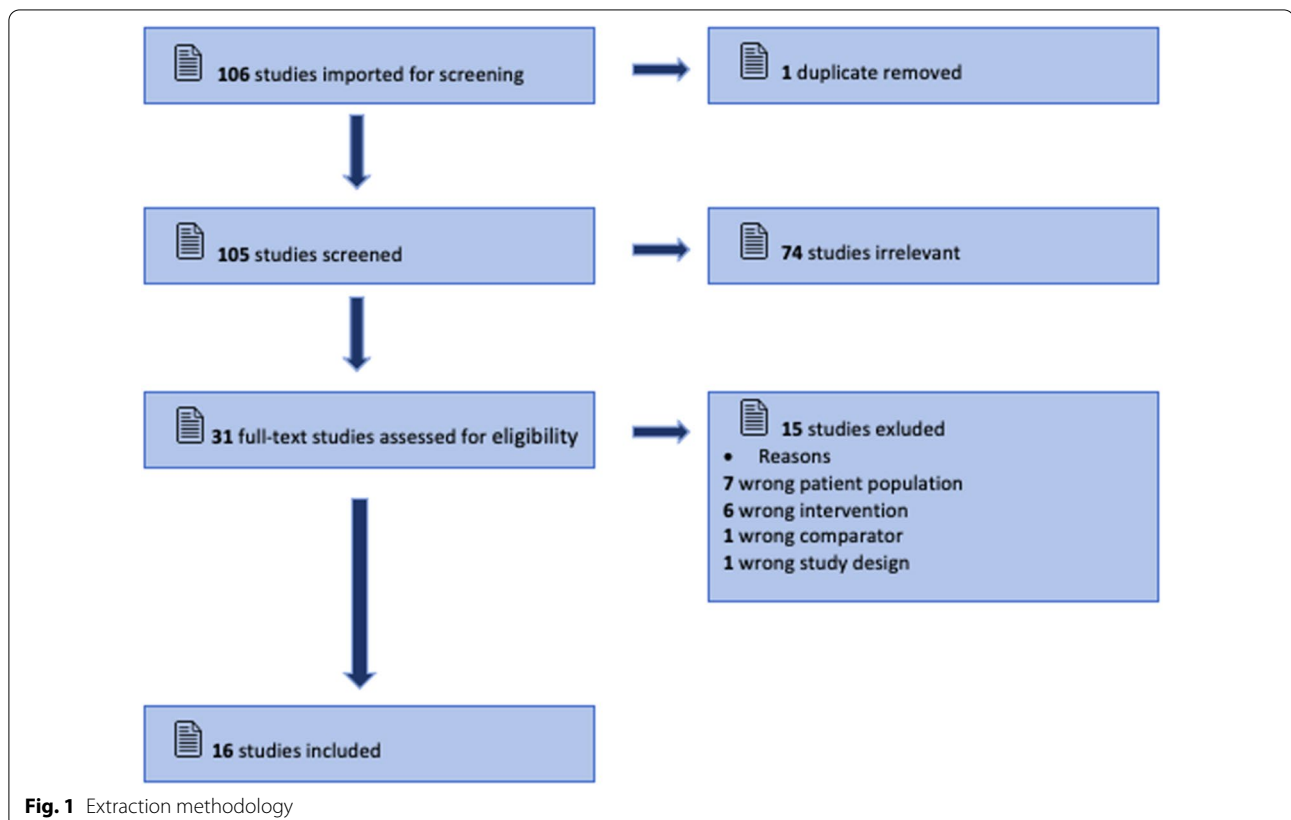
**106** studies imported for screening

**1** duplicate removed

**105** studies screened

**74** studies irrelevant

**31** full-text studies assessed for eligibility

**15** studies exluded
• Reasons
**7** wrong patient population
**6** wrong intervention
**1** wrong comparator
**1** wrong study design

**16** studies included

**Fig. 1** Extraction methodology